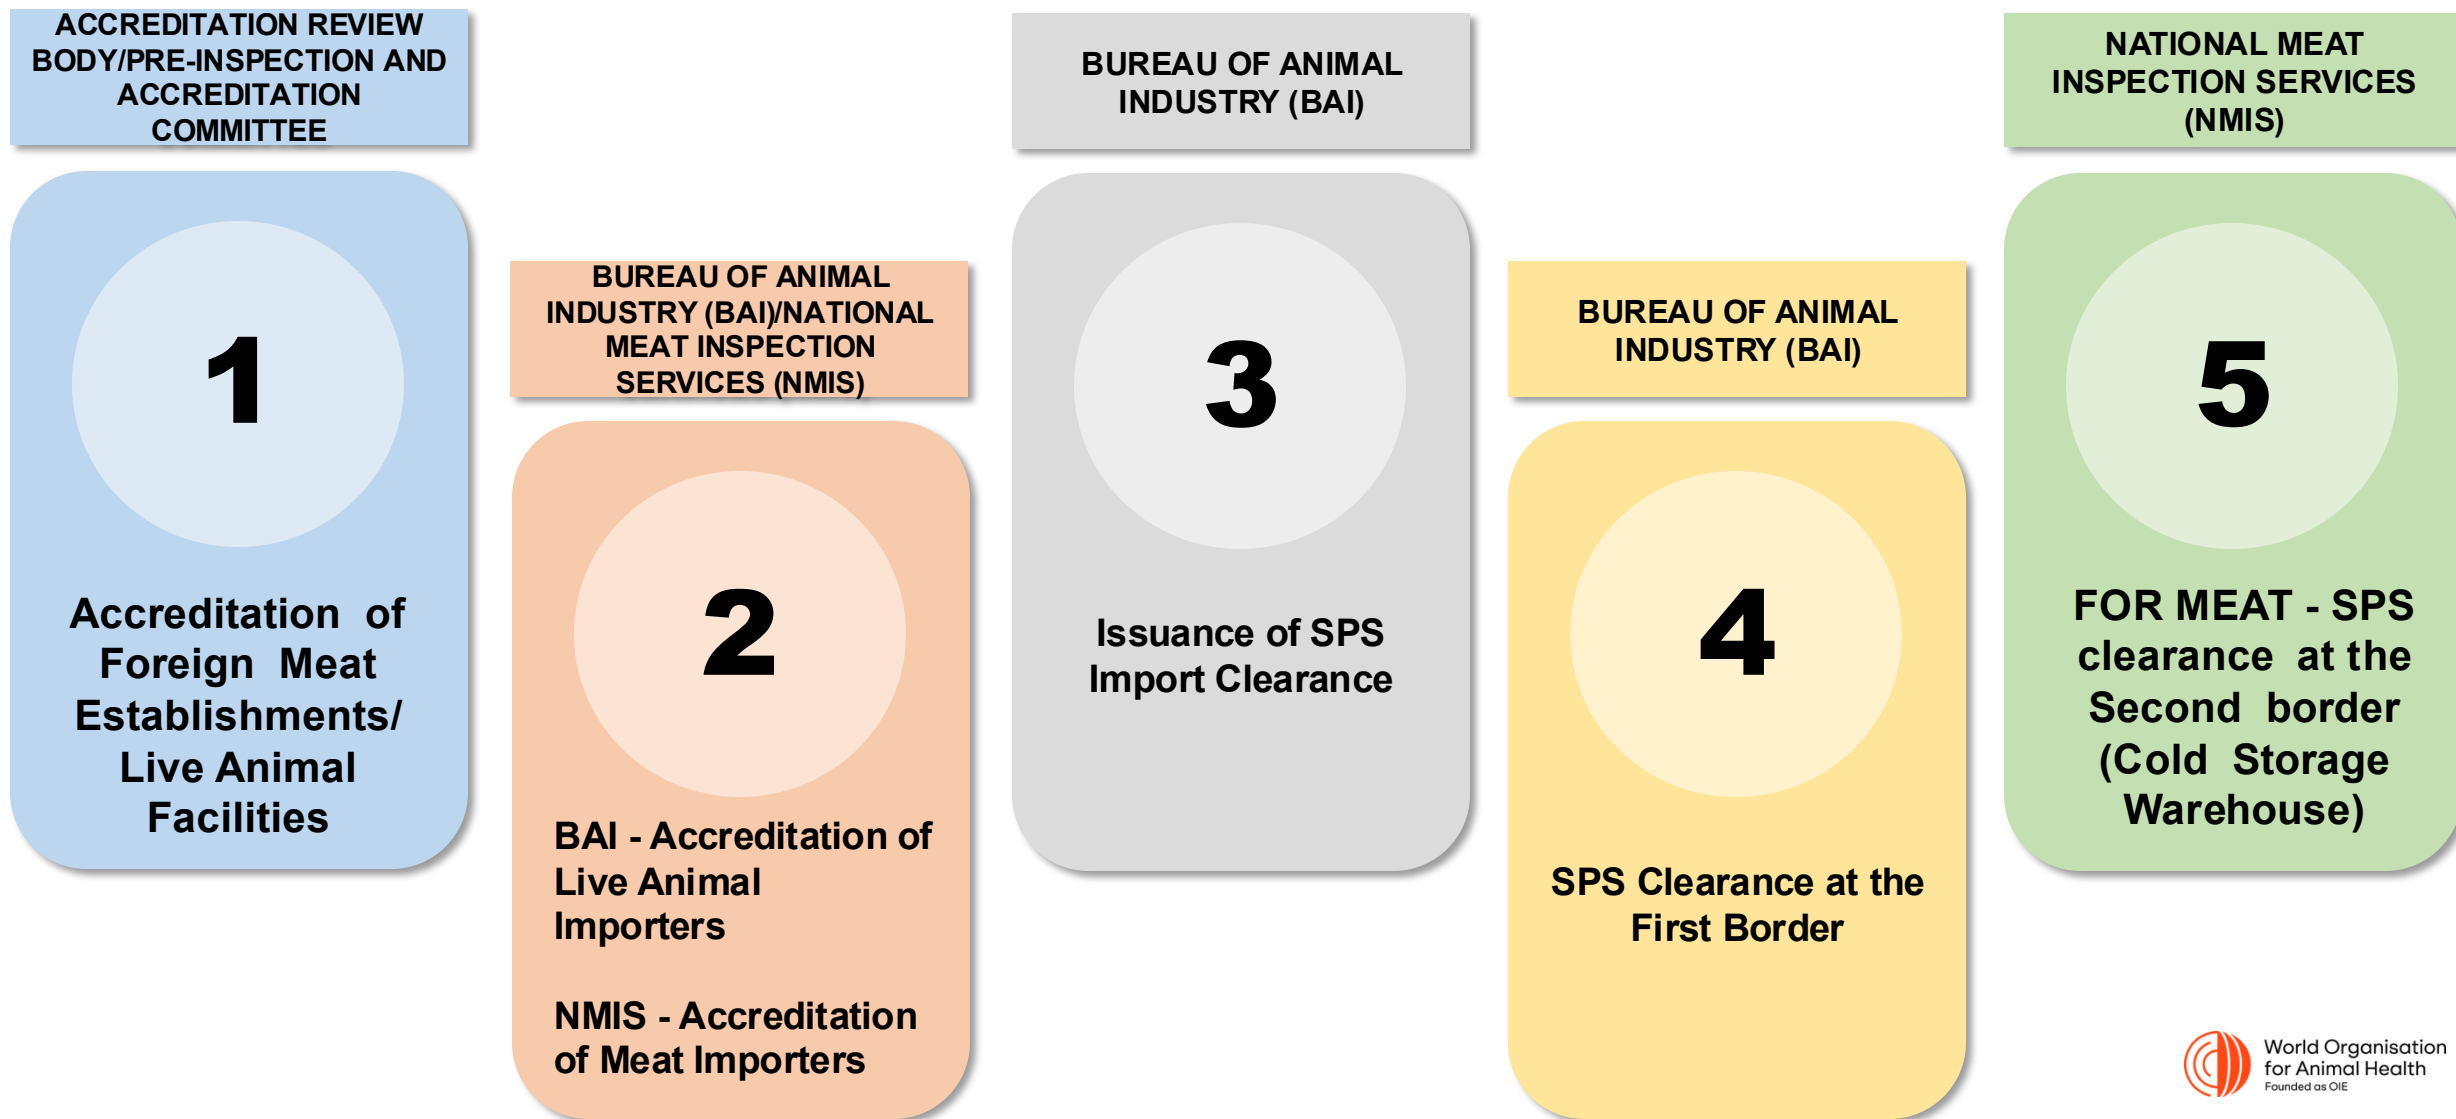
ACCREDITATION REVIEW BODY/PRE-INSPECTION AND ACCREDITATION COMMITTEE

1

Accreditation of Foreign Meat Establishments/ Live Animal Facilities

BUREAU OF ANIMAL INDUSTRY (BAI)/NATIONAL MEAT INSPECTION SERVICES (NMIS)

2

BAI - Accreditation of Live Animal Importers

NMIS - Accreditation of Meat Importers

BUREAU OF ANIMAL INDUSTRY (BAI)

3

Issuance of SPS Import Clearance

BUREAU OF ANIMAL INDUSTRY (BAI)

4

SPS Clearance at the First Border

NATIONAL MEAT INSPECTION SERVICES (NMIS)

5

FOR MEAT - SPS clearance at the Second border (Cold Storage Warehouse)

World Organisation for Animal Health
Founded as OIE